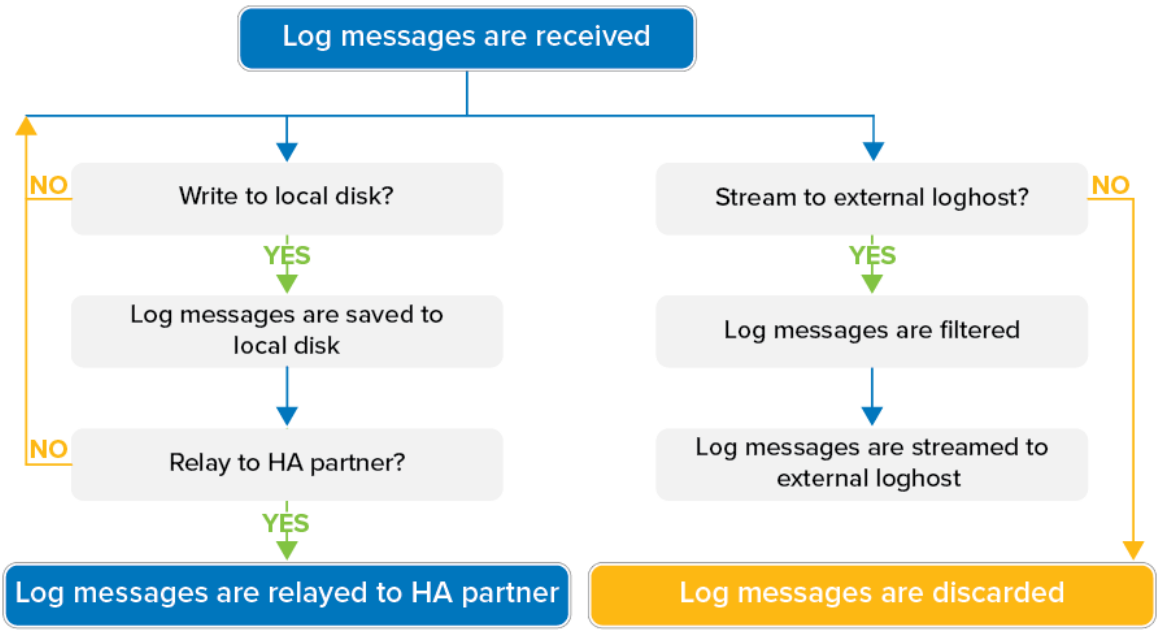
Log messages are received

NO

Write to local disk?

YES

Log messages are saved to local disk

NO

Relay to HA partner?

YES

Log messages are relayed to HA partner

Stream to external loghost?

NO

YES

Log messages are filtered

Log messages are streamed to external loghost

Log messages are discarded